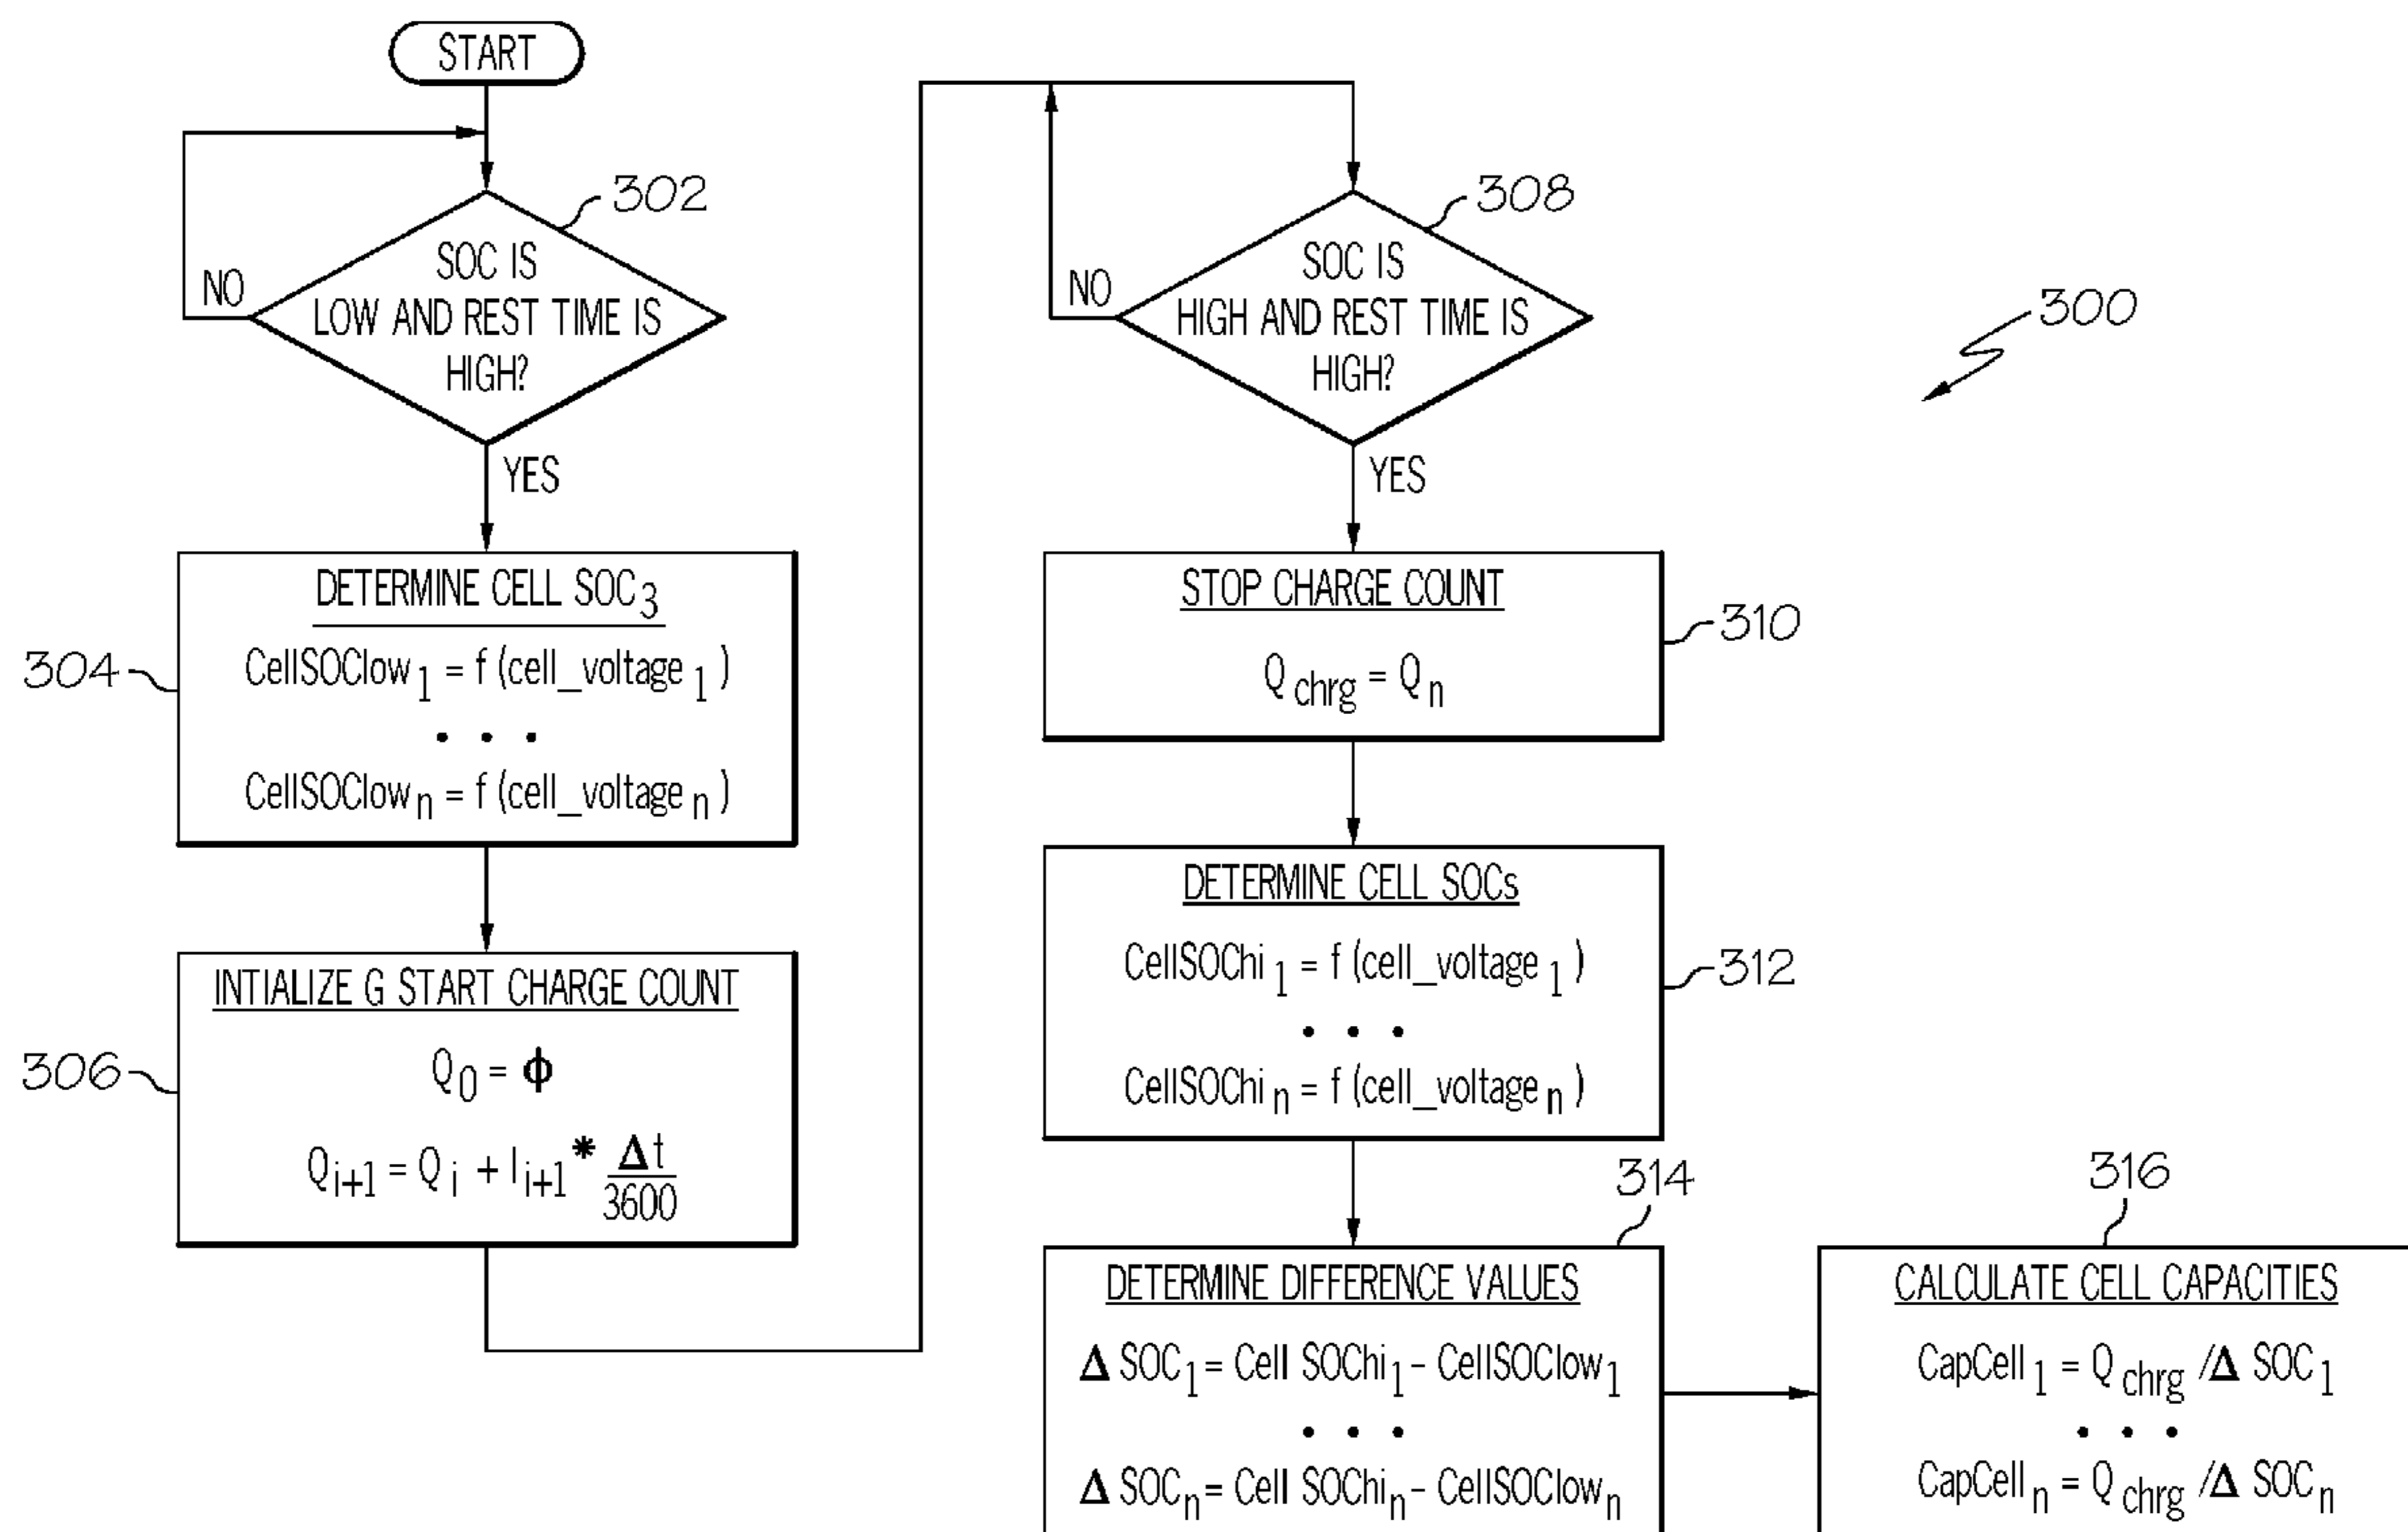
START

302
SOC IS LOW AND REST TIME IS HIGH?
NO
YES

304
DETERMINE CELL SOC3
CellSOClow$_1$ = f (cell_voltage$_1$)
• • •
CellSOClow$_n$ = f (cell_voltage$_n$)

306
INTIALIZE G START CHARGE COUNT
$Q_0 = \phi$
$Q_{i+1} = Q_i + I_{i+1} * \frac{\Delta t}{3600}$

308
SOC IS HIGH AND REST TIME IS HIGH?
NO
YES

300

310
STOP CHARGE COUNT
$Q_{chrg} = Q_n$

312
DETERMINE CELL SOCs
CellSOChi$_1$ = f (cell_voltage$_1$)
• • •
CellSOChi$_n$ = f (cell_voltage$_n$)

314
DETERMINE DIFFERENCE VALUES
$\Delta$ SOC$_1$= Cell SOChi$_1$ - CellSOClow$_1$
• • •
$\Delta$ SOC$_n$= Cell SOChi$_n$ - CellSOClow$_n$

316
CALCULATE CELL CAPACITIES
CapCell$_1$ = $Q_{chrg}$ /$\Delta$ SOC$_1$
• • •
CapCell$_n$ = $Q_{chrg}$ /$\Delta$ SOC$_n$